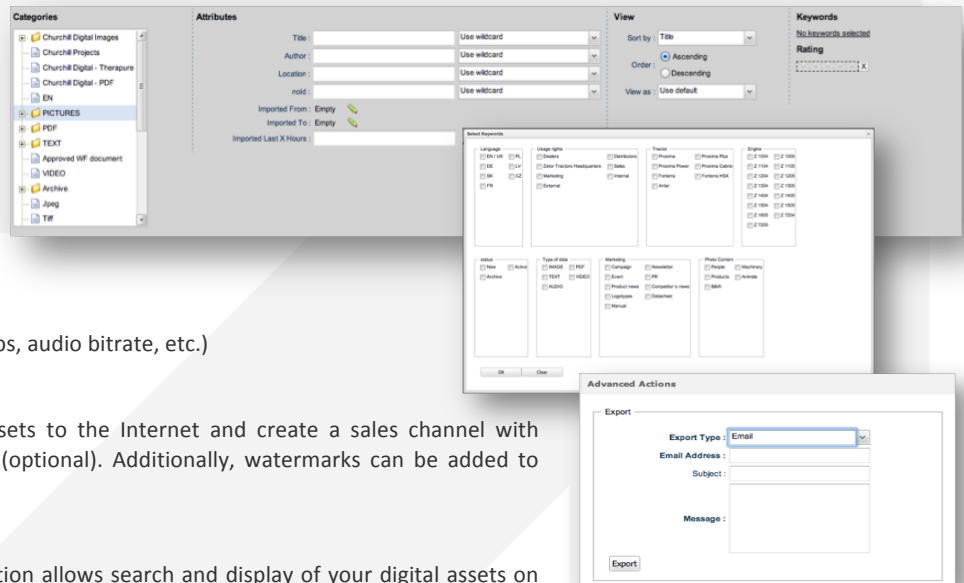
Categories

Churchill Digital Images
Churchill Projects
Churchill Digital - Therapure
Churchill Digital - PDF
EN
PICTURES
PDF
TEXT
Approved WF document
VIDEO
Archive
Jpeg
Tiff

Attributes

Title : Use wildcard
Author : Use wildcard
Location : Use wildcard
noId : Use wildcard
Imported From : Empty
Imported To : Empty
Imported Last X Hours :

View

Sort by : Title
Order : Ascending
Descending
View as : Use default

Keywords

No keywords selected
Rating

Select Keywords

Language
EN / UK
PL
DE
LV
SK
CZ
FR

Usage rights
Dealers
Distributors
Zetor Tractors Headquarters
Sales
Marketing
Internal
External

Tractor
Proxima
Proxima Plus
Proxima Power
Proxima Cabrio
Forterra
Forterra HSX
Antar

Engine
Z 1004
Z 1005
Z 1104
Z 1105
Z 1204
Z 1205
Z 1304
Z 1305
Z 1404
Z 1405
Z 1504
Z 1505
Z 1605
Z 7204
Z 7205

status
New
Active
Archive

Type of data
IMAGE
PDF
TEXT
VIDEO
AUDIO

Marketing
Campaign
Newsletter
Event
PR
Product news
Competitor's news
Logotypes
Datasheet
Manual

Photo Content
People
Machinery
Products
Animals
B&W

OK
Clear

ps, audio bitrate, etc.)

sets to the Internet and create a sales channel with (optional). Additionally, watermarks can be added to

tion allows search and display of your digital assets on

Advanced Actions

Export

Export Type : Email
Email Address :
Subject :
Message :

Export